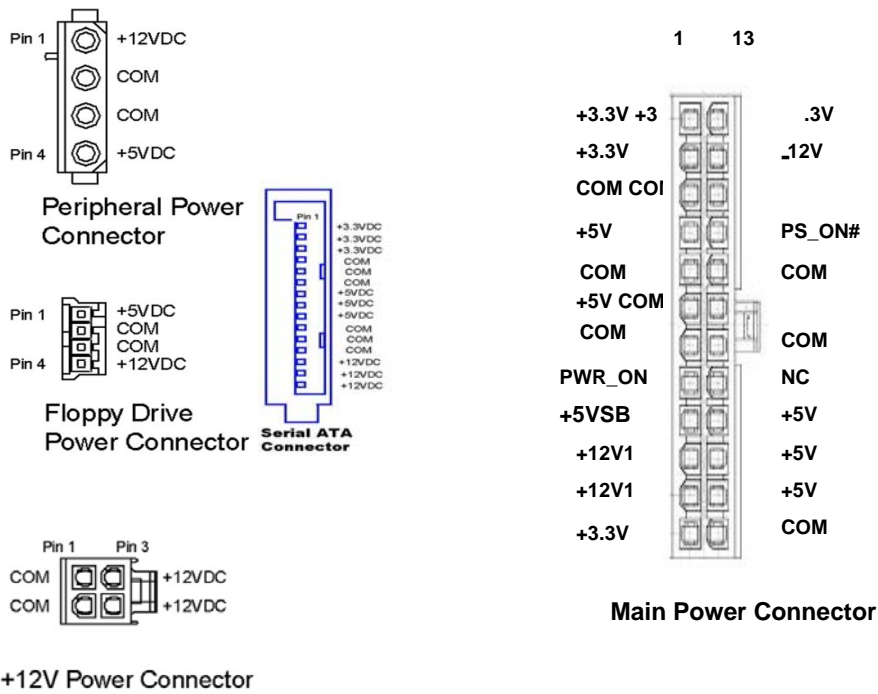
Pin 1
+12VDC
COM
COM
Pin 4
+5VDC

Peripheral Power Connector

Pin 1
+3.3VDC
+3.3VDC
+3.3VDC
COM
COM
COM
+5VDC
+5VDC
+5VDC
COM
COM
COM
+12VDC
+12VDC
+12VDC

Serial ATA Connector

Pin 1
+5VDC
COM
COM
Pin 4
+12VDC

Floppy Drive Power Connector

Pin 1 Pin 3
COM
COM
+12VDC
+12VDC

+12V Power Connector

1 13

+3.3V +3
.3V
+3.3V
-12V
COM COI
+5V
PS_ON#
COM
COM
+5V COM
COM
COM
PWR_ON
NC
+5VSB
+5V
+12V1
+5V
+12V1
+5V
+3.3V
COM

Main Power Connector